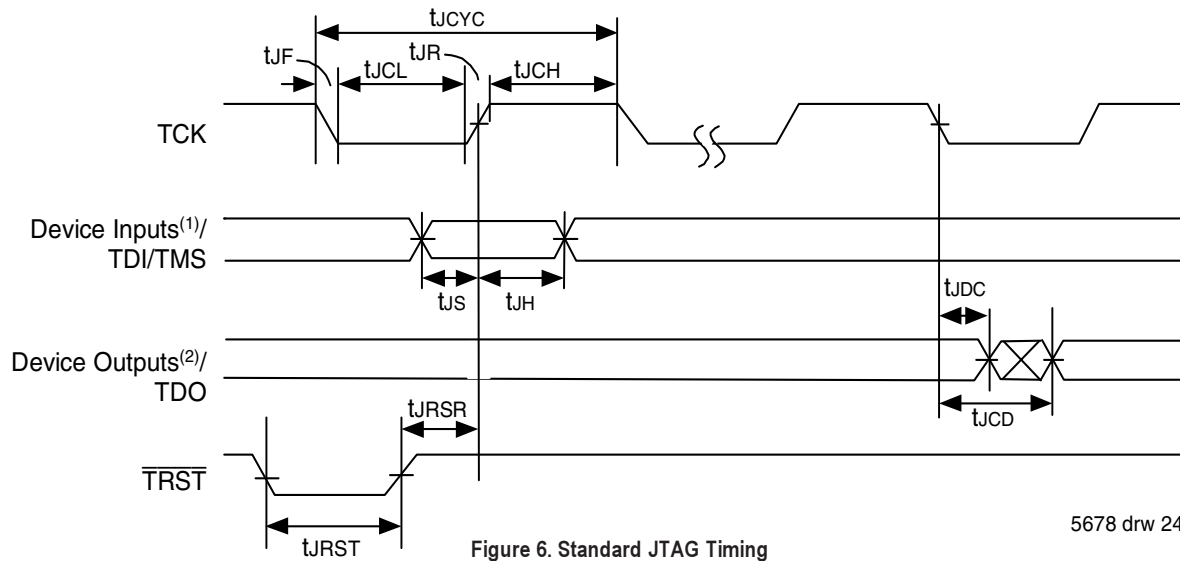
$t_{JCYC}$

$t_{JF}$

$t_{JR}$

$t_{JCL}$

$t_{JCH}$

TCK

Device Inputs$^{(1)}$/ TDI/TMS

$t_{JS}$

$t_{JH}$

$t_{JDC}$

Device Outputs$^{(2)}$/ TDO

$t_{JCD}$

$t_{JRSR}$

$\overline{TRST}$

$t_{JRST}$

5678 drw 24

Figure 6. Standard JTAG Timing